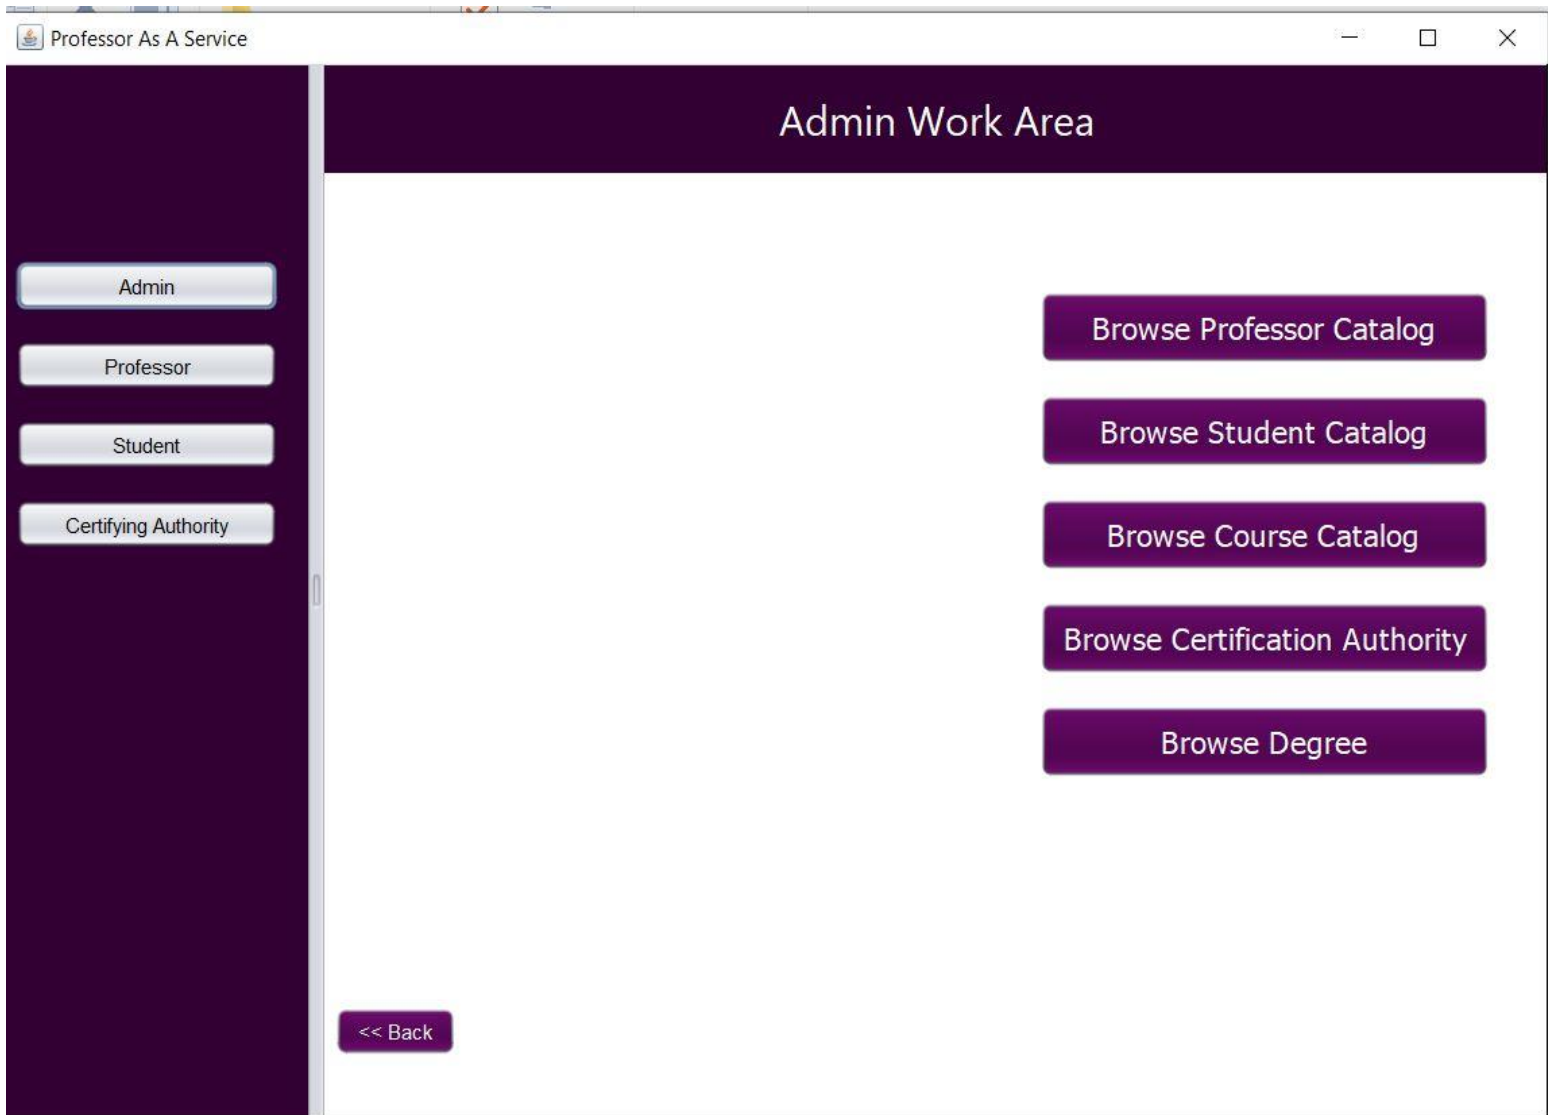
Professor As A Service

Admin Work Area

Admin

Professor

Student

Certifying Authority

Browse Professor Catalog

Browse Student Catalog

Browse Course Catalog

Browse Certification Authority

Browse Degree

<< Back